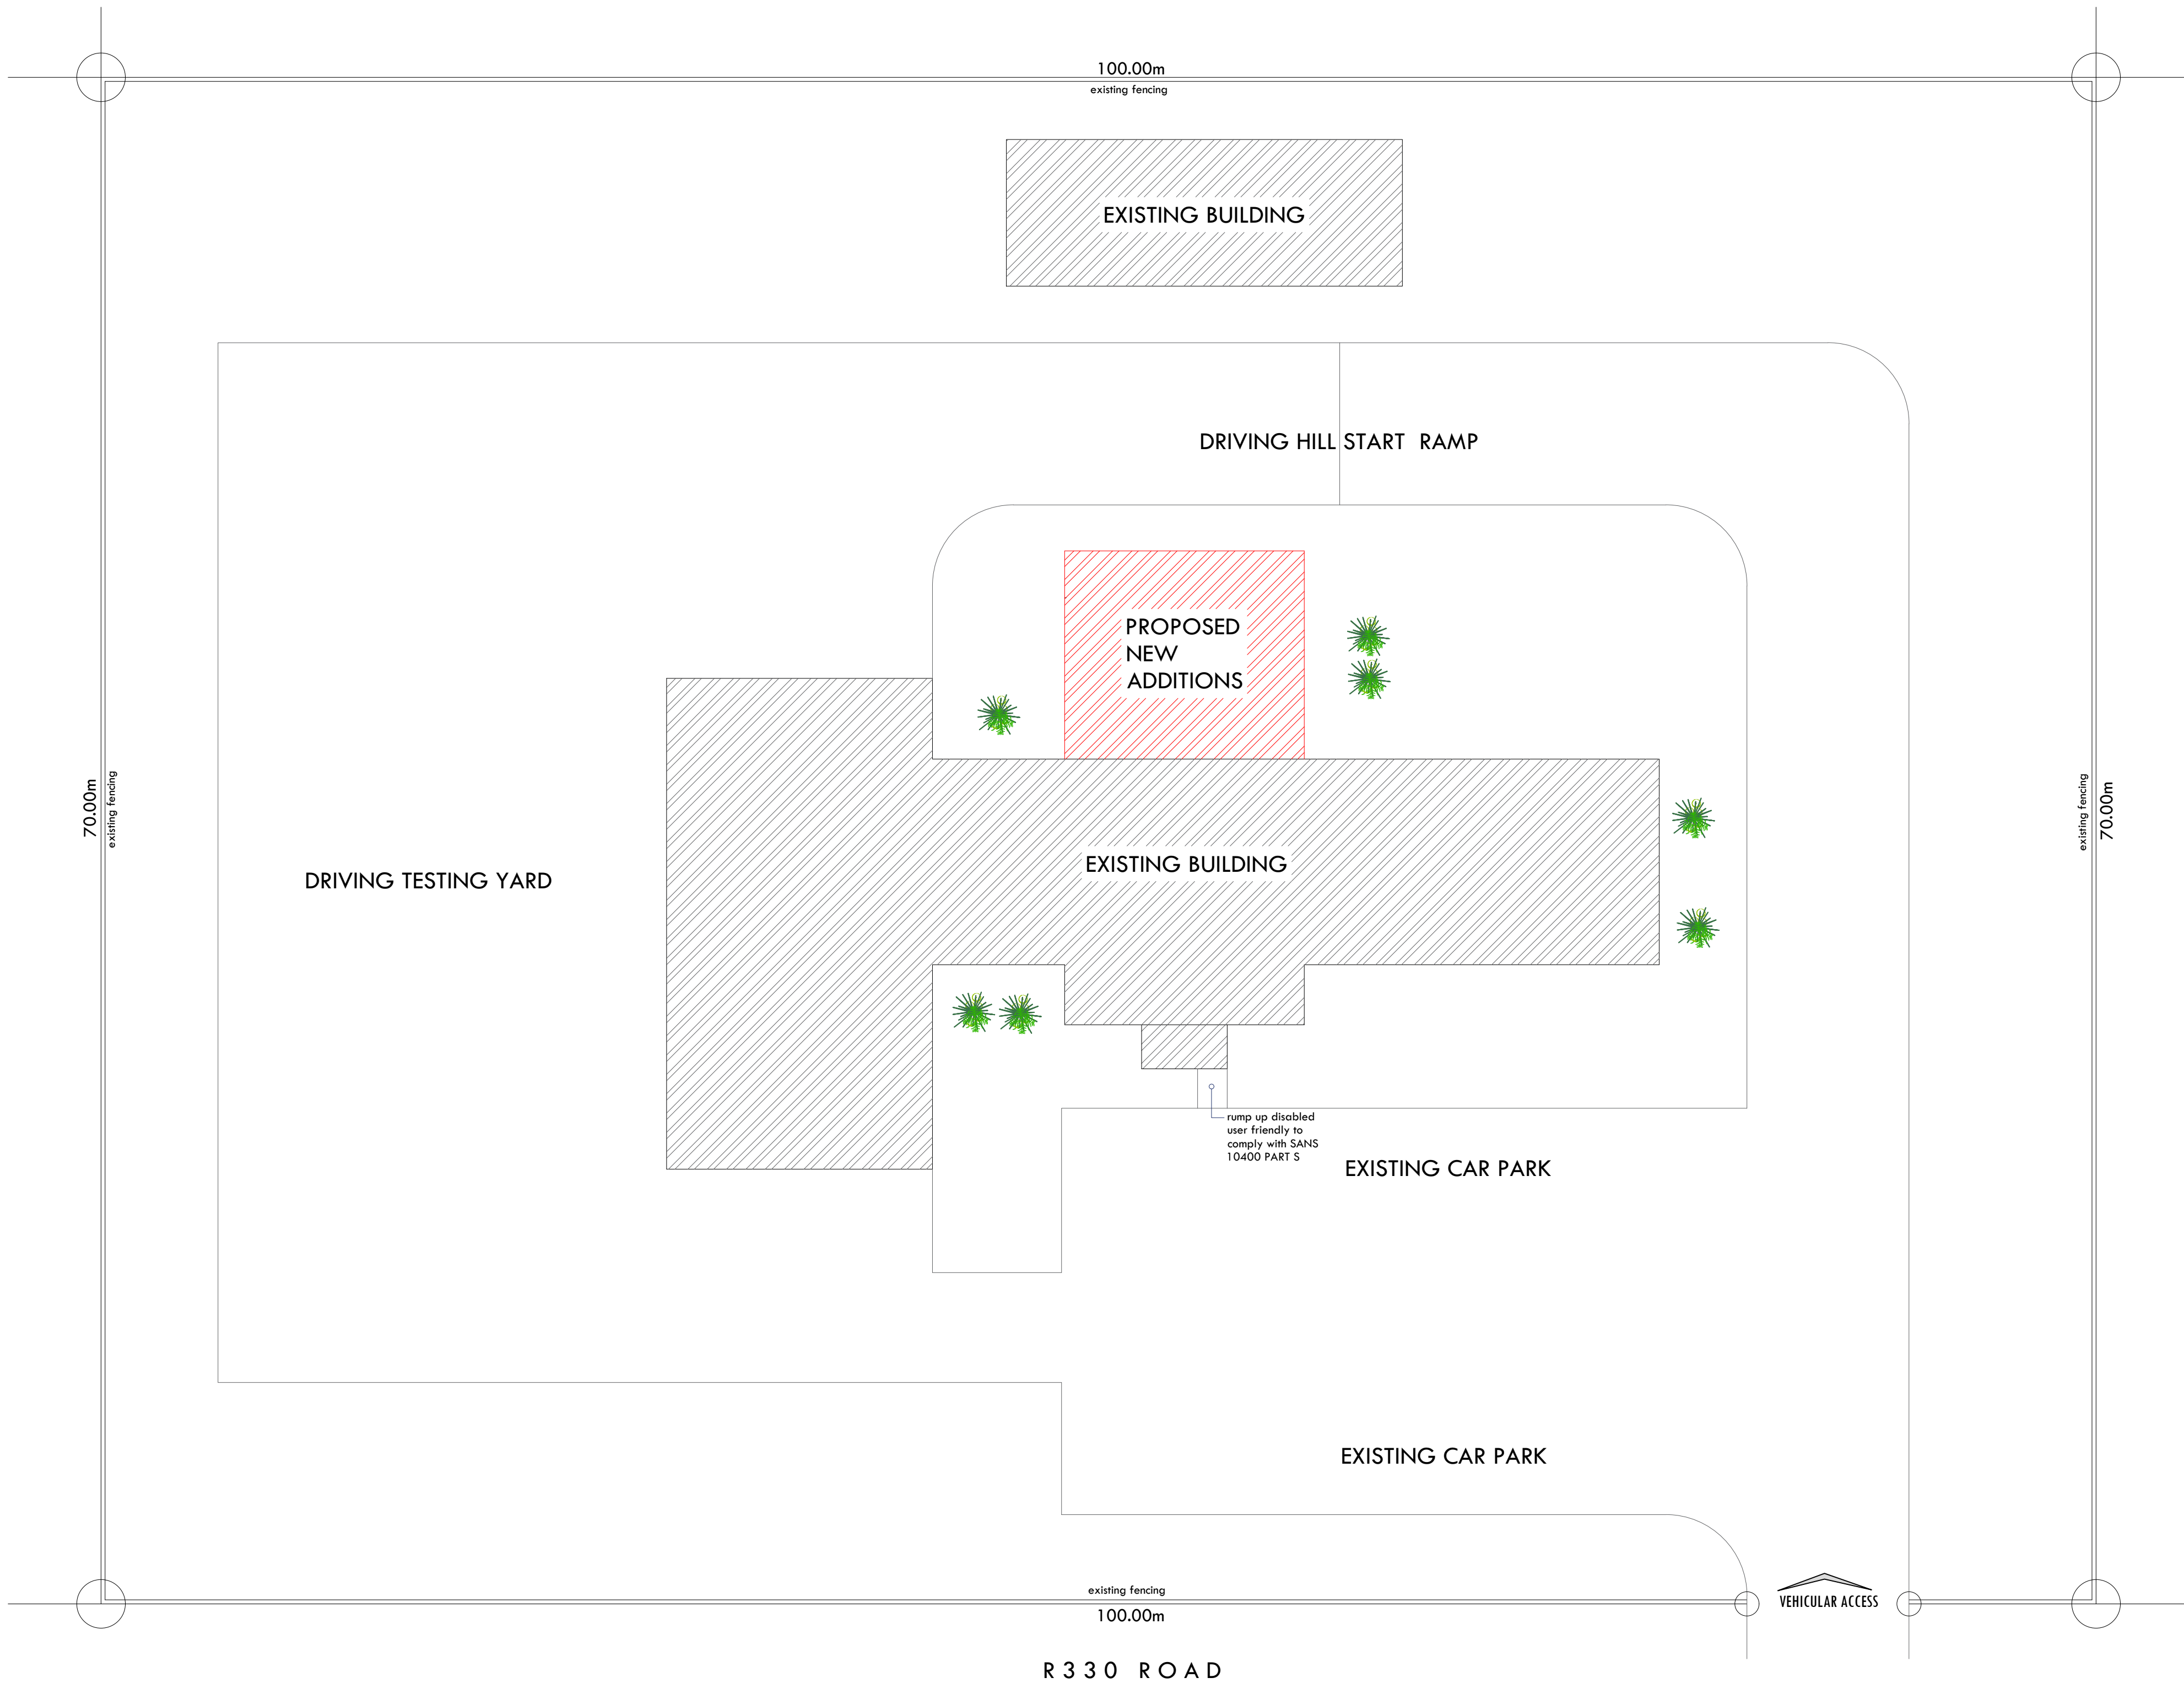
100.00m
existing fencing

EXISTING BUILDING

DRIVING HILL START RAMP

PROPOSED NEW ADDITIONS

70.00m
existing fencing

existing fencing
70.00m

DRIVING TESTING YARD

EXISTING BUILDING

rump up disabled user friendly to comply with SANS 10400 PART S

EXISTING CAR PARK

EXISTING CAR PARK

existing fencing
100.00m

VEHICULAR ACCESS

R330 ROAD